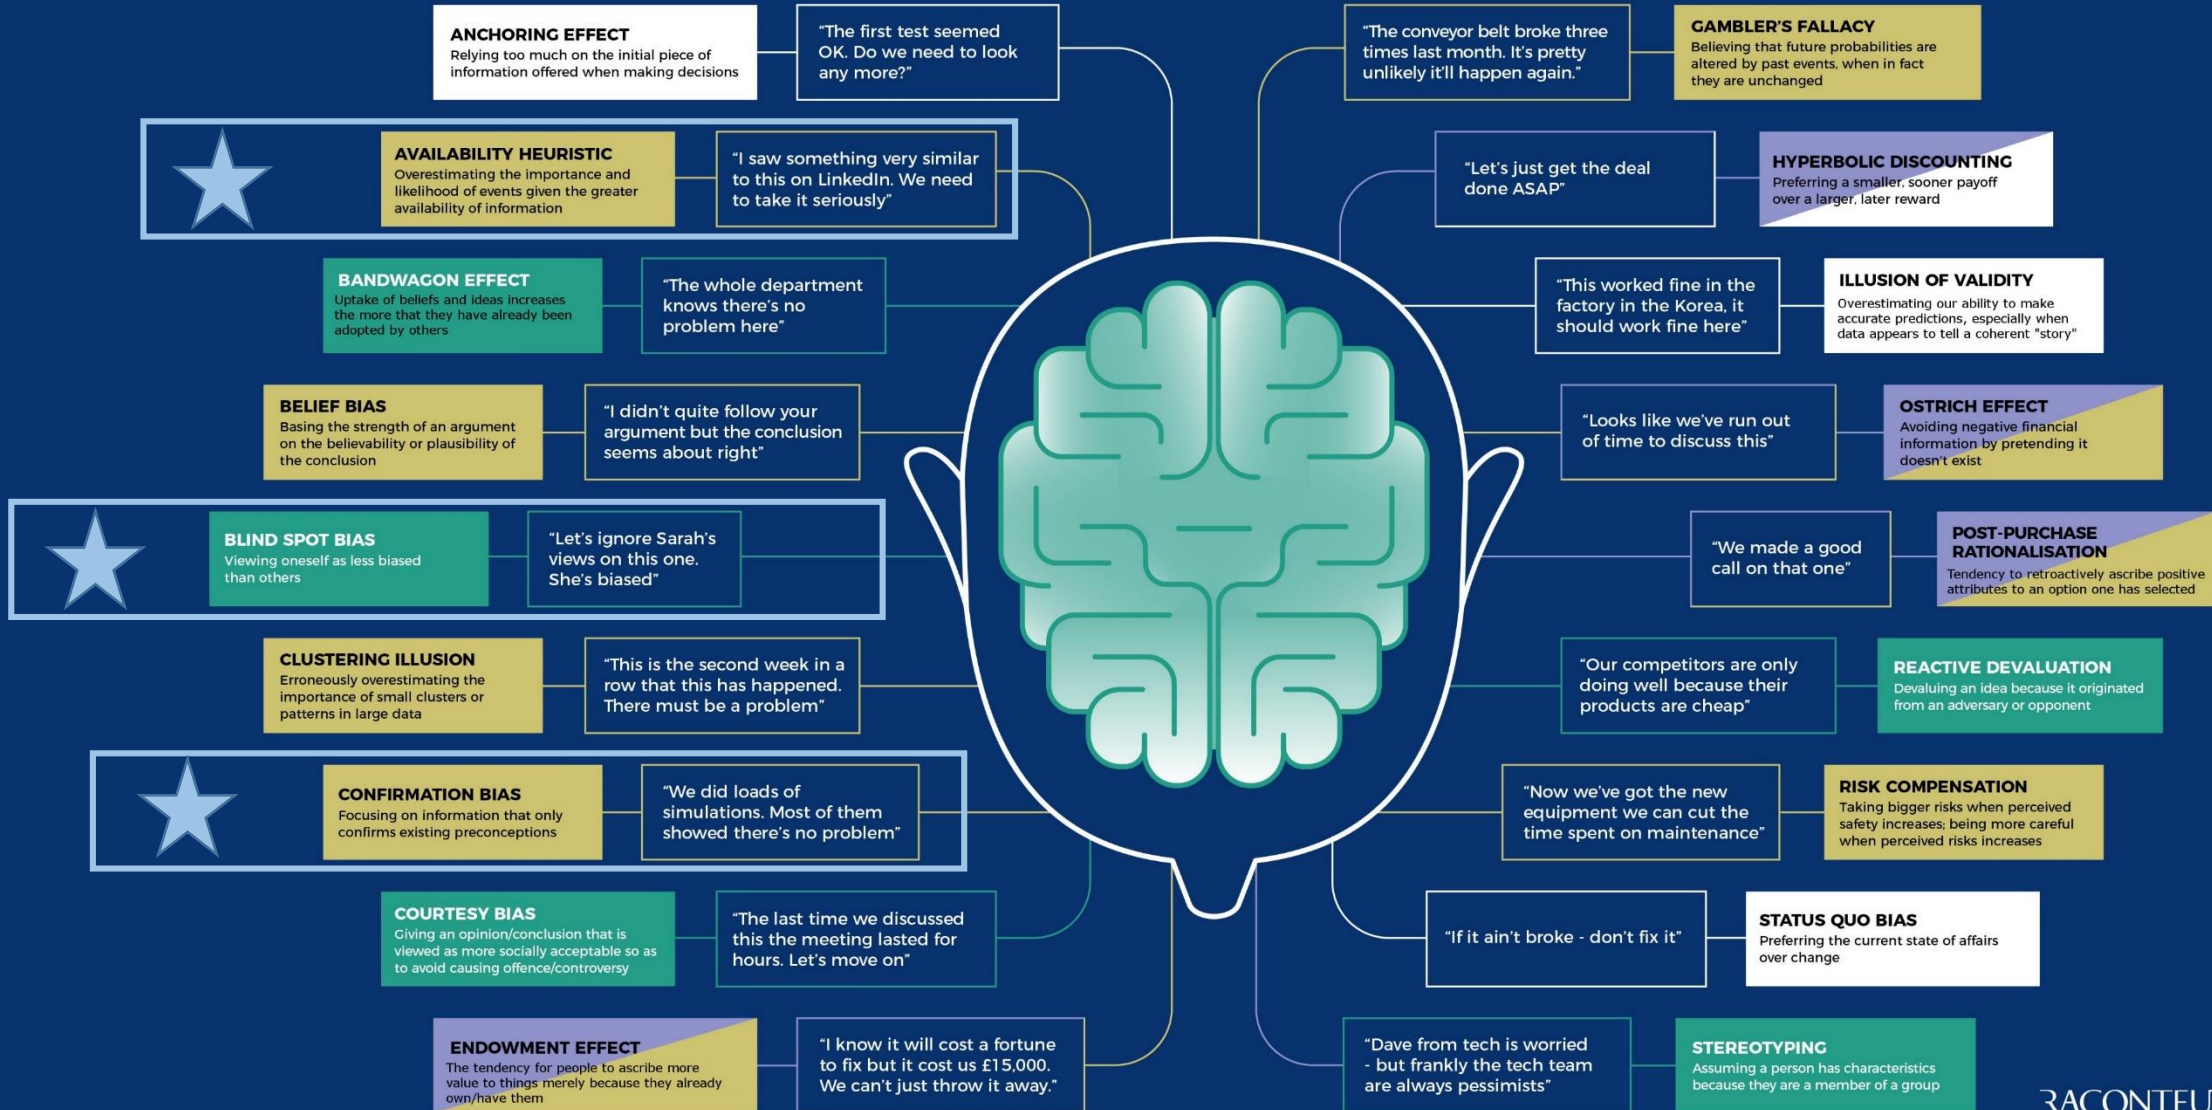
ANCHORING EFFECT
Relying too much on the initial piece of information offered when making decisions

"The first test seemed OK. Do we need to look any more?"

AVAILABILITY HEURISTIC
Overestimating the importance and likelihood of events given the greater availability of information

"I saw something very similar to this on LinkedIn. We need to take it seriously"

BANDWAGON EFFECT
Uptake of beliefs and ideas increases the more that they have already been adopted by others

"The whole department knows there's no problem here"

BELIEF BIAS
Basing the strength of an argument on the believability or plausibility of the conclusion

"I didn't quite follow your argument but the conclusion seems about right"

BLIND SPOT BIAS
Viewing oneself as less biased than others

"Let's ignore Sarah's views on this one. She's biased"

CLUSTERING ILLUSION
Erroneously overestimating the importance of small clusters or patterns in large data

"This is the second week in a row that this has happened. There must be a problem"

CONFIRMATION BIAS
Focusing on information that only confirms existing preconceptions

"We did loads of simulations. Most of them showed there's no problem"

COURTESY BIAS
Giving an opinion/conclusion that is viewed as more socially acceptable so as to avoid causing offence/controversy

"The last time we discussed this the meeting lasted for hours. Let's move on"

ENDOWMENT EFFECT
The tendency for people to ascribe more value to things merely because they already own/have them

"I know it will cost a fortune to fix but it cost us £15,000. We can't just throw it away."

"The conveyor belt broke three times last month. It's pretty unlikely it'll happen again."

GAMBLER'S FALLACY
Believing that future probabilities are altered by past events, when in fact they are unchanged

"Let's just get the deal done ASAP"

HYPERBOLIC DISCOUNTING
Preferring a smaller, sooner payoff over a larger, later reward

"This worked fine in the factory in the Korea, it should work fine here"

ILLUSION OF VALIDITY
Overestimating our ability to make accurate predictions, especially when data appears to tell a coherent "story"

"Looks like we've run out of time to discuss this"

OSTRICH EFFECT
Avoiding negative financial information by pretending it doesn't exist

"We made a good call on that one"

POST-PURCHASE RATIONALISATION
Tendency to retroactively ascribe positive attributes to an option one has selected

"Our competitors are only doing well because their products are cheap"

REACTIVE DEVALUATION
Devaluing an idea because it originated from an adversary or opponent

"Now we've got the new equipment we can cut the time spent on maintenance"

RISK COMPENSATION
Taking bigger risks when perceived safety increases; being more careful when perceived risks increases

"If it ain't broke - don't fix it"

STATUS QUO BIAS
Preferring the current state of affairs over change

"Dave from tech is worried - but frankly the tech team are always pessimists"

STEREOTYPING
Assuming a person has characteristics because they are a member of a group

RACONTEU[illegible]